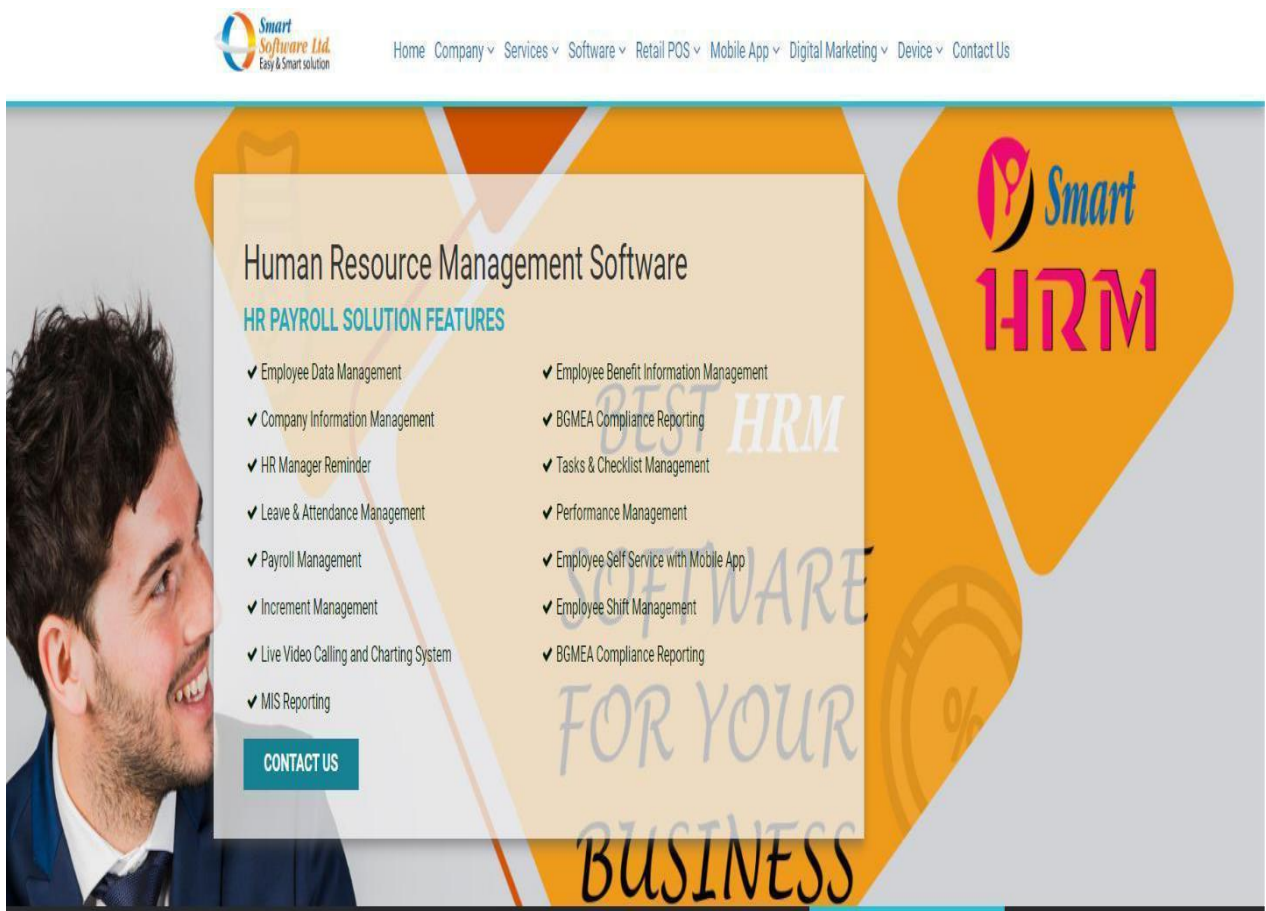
Smart Software Ltd.
Easy & Smart solution

Home Company ⌄ Services ⌄ Software ⌄ Retail POS ⌄ Mobile App ⌄ Digital Marketing ⌄ Device ⌄ Contact Us

Smart HRM

Human Resource Management Software

HR PAYROLL SOLUTION FEATURES

✔ Employee Data Management
✔ Company Information Management
✔ HR Manager Reminder
✔ Leave & Attendance Management
✔ Payroll Management
✔ Increment Management
✔ Live Video Calling and Charting System
✔ MIS Reporting

✔ Employee Benefit Information Management
✔ BGMEA Compliance Reporting
✔ Tasks & Checklist Management
✔ Performance Management
✔ Employee Self Service with Mobile App
✔ Employee Shift Management
✔ BGMEA Compliance Reporting

CONTACT US

BEST HRM SOFTWARE FOR YOUR BUSINESS